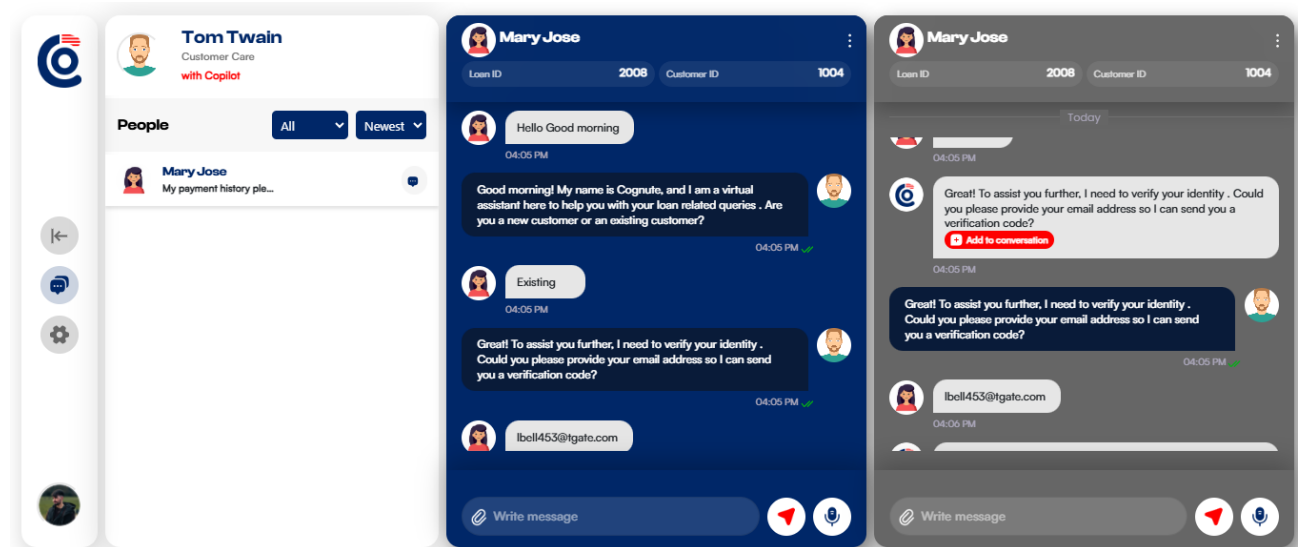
Tom Twain
Customer Care
with Copilot

People
All
Newest

Mary Jose
My payment history ple...

Mary Jose
Loan ID 2008
Customer ID 1004

Hello Good morning
04:05 PM

Good morning! My name is Cognute, and I am a virtual assistant here to help you with your loan related queries . Are you a new customer or an existing customer?
04:05 PM

Existing
04:05 PM

Great! To assist you further, I need to verify your identity . Could you please provide your email address so I can send you a verification code?
04:05 PM

lbell453@tgate.com

Write message

Mary Jose
Loan ID 2008
Customer ID 1004

Today
04:05 PM

Great! To assist you further, I need to verify your identity . Could you please provide your email address so I can send you a verification code?
Add to conversation
04:05 PM

Great! To assist you further, I need to verify your identity . Could you please provide your email address so I can send you a verification code?
04:05 PM

lbell453@tgate.com
04:06 PM

Write message